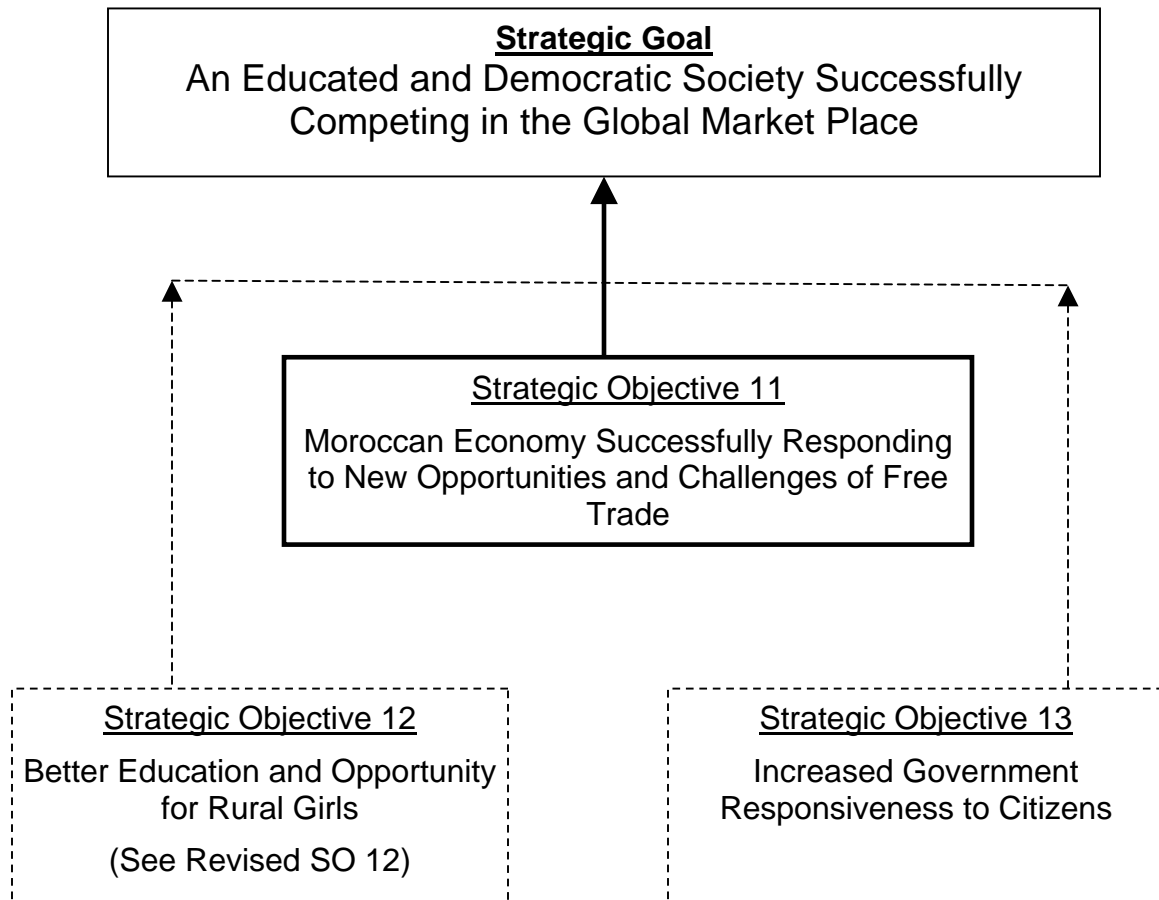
Strategic Goal
An Educated and Democratic Society Successfully Competing in the Global Market Place

Strategic Objective 11
Moroccan Economy Successfully Responding to New Opportunities and Challenges of Free Trade

Strategic Objective 12
Better Education and Opportunity for Rural Girls
(See Revised SO 12)

Strategic Objective 13
Increased Government Responsiveness to Citizens